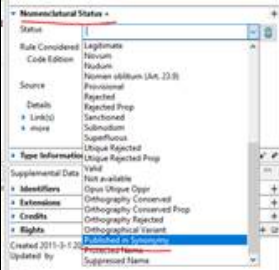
Nomenclatural Status

Status

Rule Considered

Code Edition

Source

Details

Link(s)

more

Type Information

Supplemental Data

Identifiers

Extensions

Credits

Rights

Created 2011-3-1 20

Updated by

Legitimate
Novum
Nudum
Nomen oblitum (Art. 23.9)
Provisional
Rejected
Rejected Prop
Sanctioned
Submodum
Superfluous
Utique Rejected
Utique Rejected Prop
Valid
Not available
Opus Utique Oppr
Orthography Conserved
Orthography Conserved Prop
Orthography Rejected
Orthographical Variant
Published in Synonymy
Protected Name
Suppressed Name